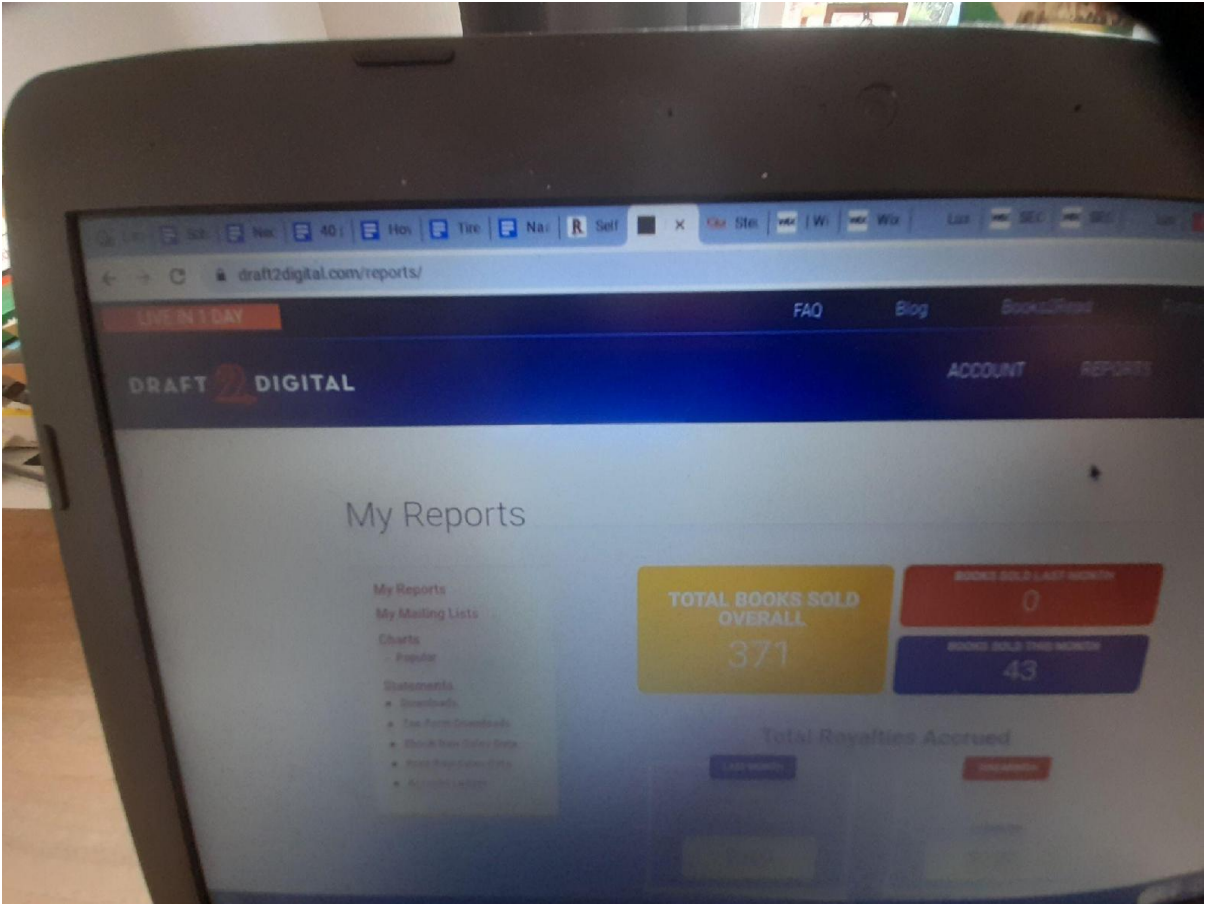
Sub | New | 40 | Hos | Tire | Na | Self | × | Ste | Wi | Wix | Lux | SEC | SEC

draft2digital.com/reports/

LIVE IN 1 DAY

FAQ Blog Books2Read

DRAFT 2 DIGITAL

ACCOUNT REPORTS

My Reports

My Reports
My Mailing Lists
Charts
- Popular
Statements
- Downloads
- Tax Form Downloads
- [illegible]
- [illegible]
- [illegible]

TOTAL BOOKS SOLD OVERALL
371

BOOKS SOLD LAST MONTH
0

BOOKS SOLD THIS MONTH
43

Total Royalties Accrued

LAST MONTH

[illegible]